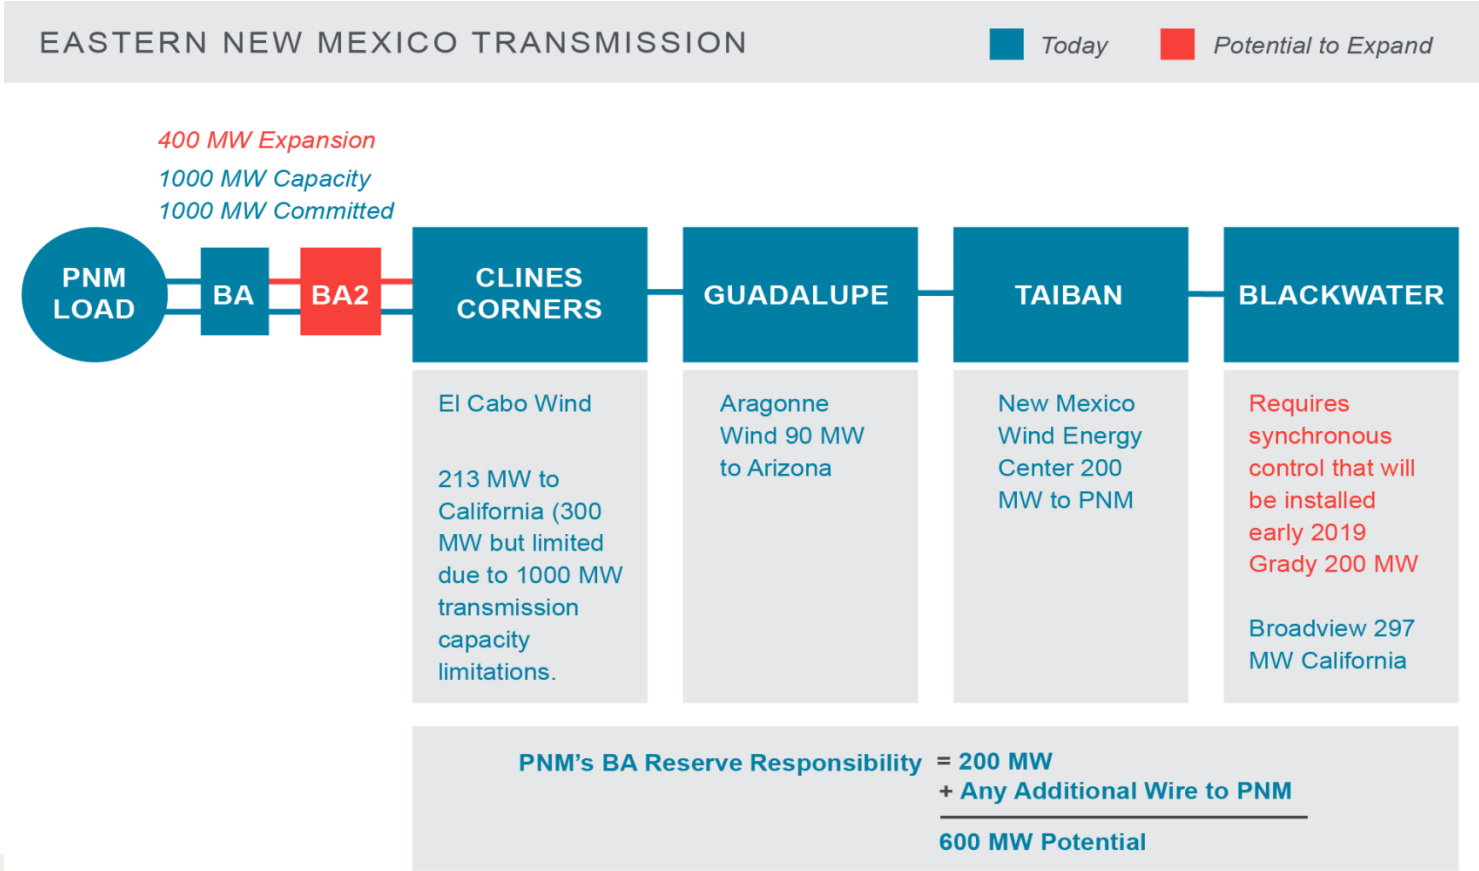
EASTERN NEW MEXICO TRANSMISSION

Today

Potential to Expand

400 MW Expansion
1000 MW Capacity
1000 MW Committed

PNM LOAD

BA

BA2

CLINES CORNERS

GUADALUPE

TAIBAN

BLACKWATER

El Cabo Wind

213 MW to California (300 MW but limited due to 1000 MW transmission capacity limitations.

Aragonne Wind 90 MW to Arizona

New Mexico Wind Energy Center 200 MW to PNM

Requires synchronous control that will be installed early 2019 Grady 200 MW

Broadview 297 MW California

PNM's BA Reserve Responsibility = 200 MW
+ Any Additional Wire to PNM

600 MW Potential